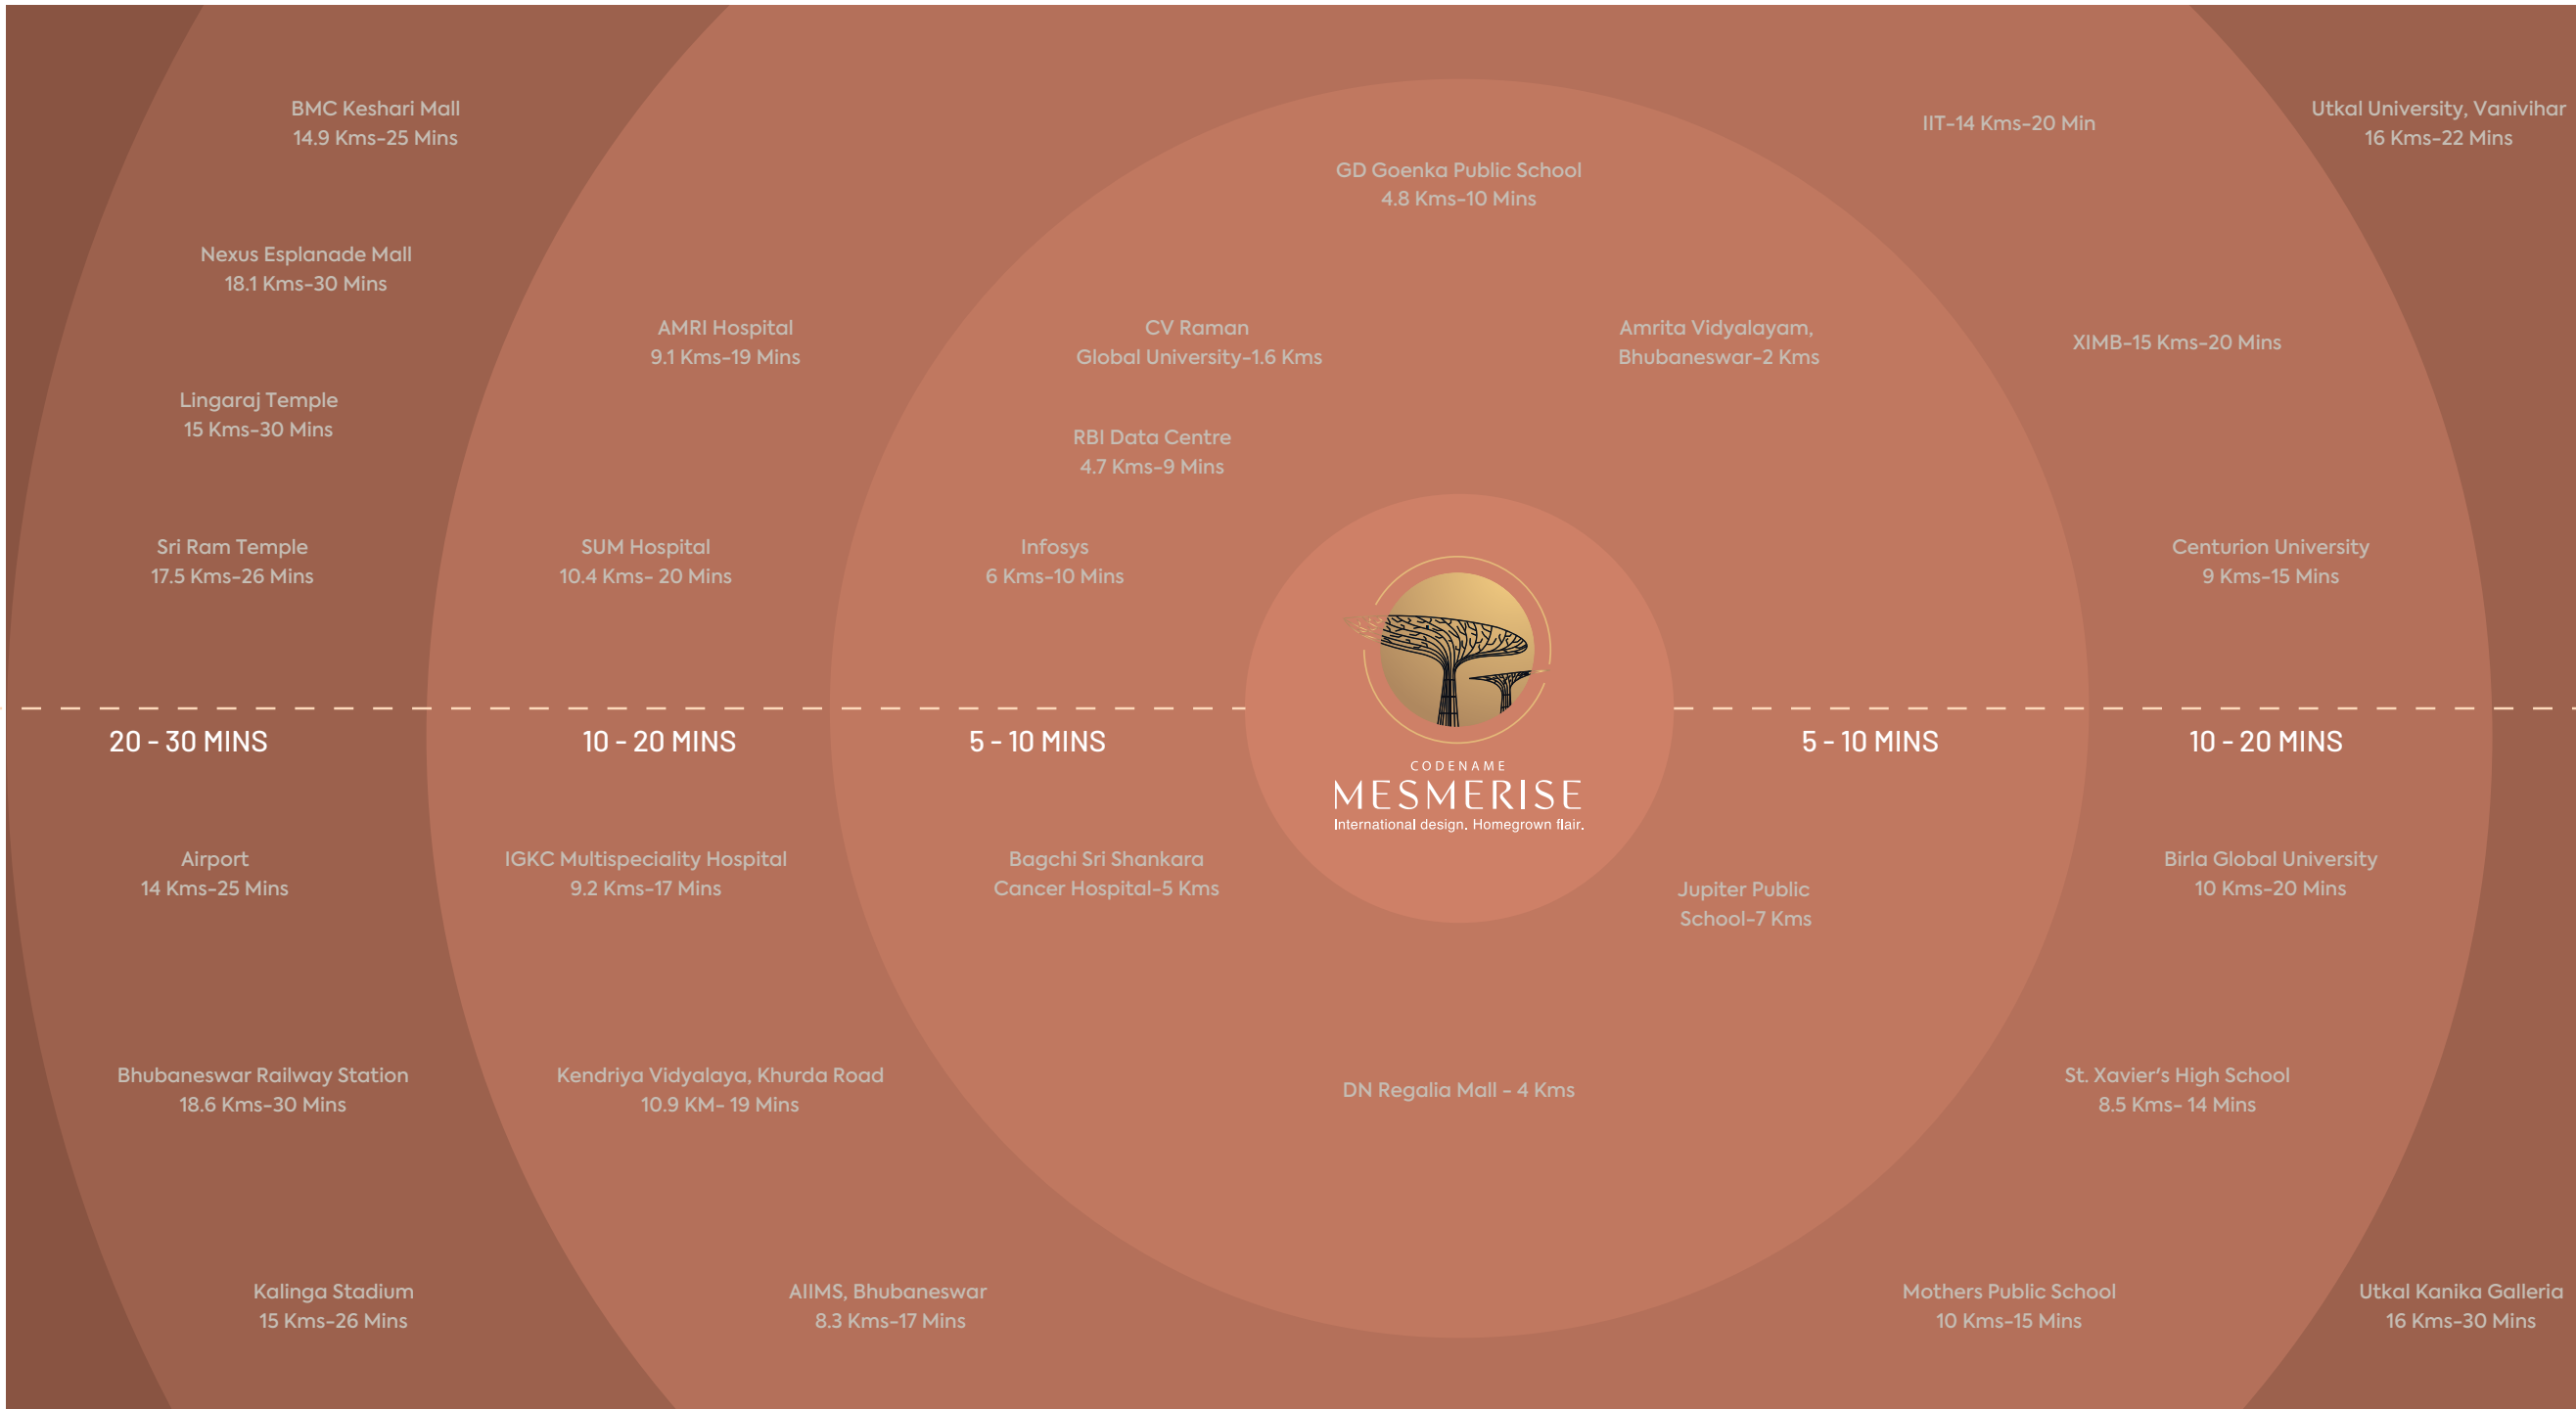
BMC Keshari Mall
14.9 Kms-25 Mins

Nexus Esplanade Mall
18.1 Kms-30 Mins

Lingaraj Temple
15 Kms-30 Mins

Sri Ram Temple
17.5 Kms-26 Mins

AMRI Hospital
9.1 Kms-19 Mins

SUM Hospital
10.4 Kms- 20 Mins

GD Goenka Public School
4.8 Kms-10 Mins

CV Raman
Global University-1.6 Kms

Amrita Vidyalayam,
Bhubaneswar-2 Kms

RBI Data Centre
4.7 Kms-9 Mins

Infosys
6 Kms-10 Mins

IIT-14 Kms-20 Min

Utkal University, Vanivihar
16 Kms-22 Mins

XIMB-15 Kms-20 Mins

Centurion University
9 Kms-15 Mins

20 - 30 MINS

10 - 20 MINS

5 - 10 MINS

CODENAME
MESMERISE
International design. Homegrown flair.

5 - 10 MINS

10 - 20 MINS

Airport
14 Kms-25 Mins

IGKC Multispeciality Hospital
9.2 Kms-17 Mins

Bagchi Sri Shankara
Cancer Hospital-5 Kms

Jupiter Public
School-7 Kms

Birla Global University
10 Kms-20 Mins

Bhubaneswar Railway Station
18.6 Kms-30 Mins

Kendriya Vidyalaya, Khurda Road
10.9 KM- 19 Mins

DN Regalia Mall - 4 Kms

St. Xavier's High School
8.5 Kms- 14 Mins

Kalinga Stadium
15 Kms-26 Mins

AIIMS, Bhubaneswar
8.3 Kms-17 Mins

Mothers Public School
10 Kms-15 Mins

Utkal Kanika Galleria
16 Kms-30 Mins